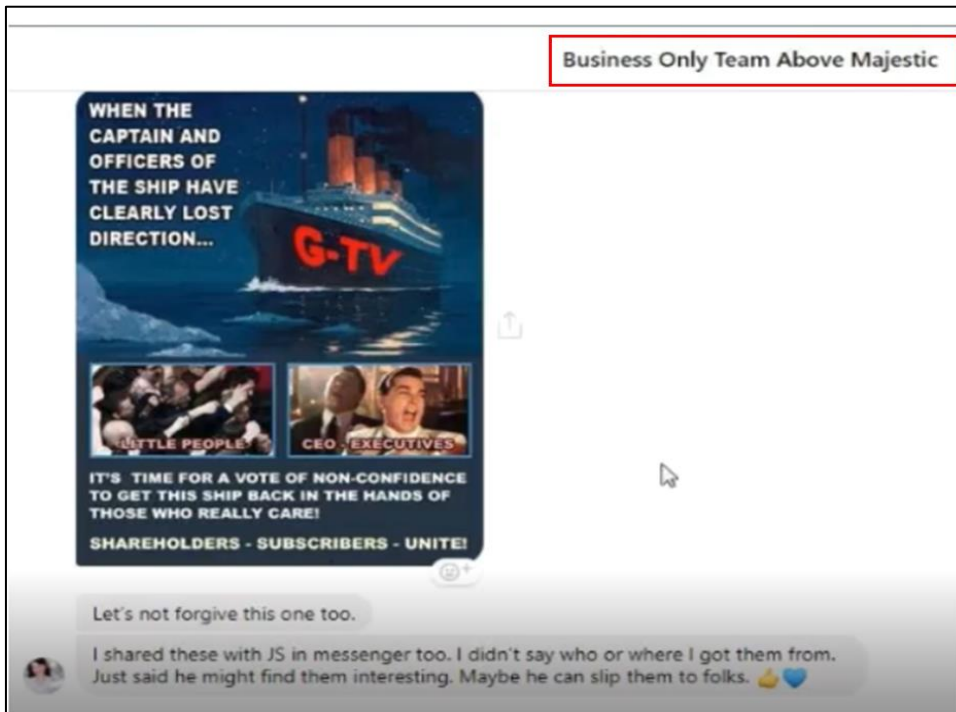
Business Only Team Above Majestic

WHEN THE CAPTAIN AND OFFICERS OF THE SHIP HAVE CLEARLY LOST DIRECTION...

G-TV

LITTLE PEOPLE

CEO - EXECUTIVES

IT'S TIME FOR A VOTE OF NON-CONFIDENCE TO GET THIS SHIP BACK IN THE HANDS OF THOSE WHO REALLY CARE!

SHAREHOLDERS - SUBSCRIBERS - UNITE!

Let´s not forgive this one too.

I shared these with JS in messenger too. I didn't say who or where I got them from. Just said he might find them interesting. Maybe he can slip them to folks. 👍💙